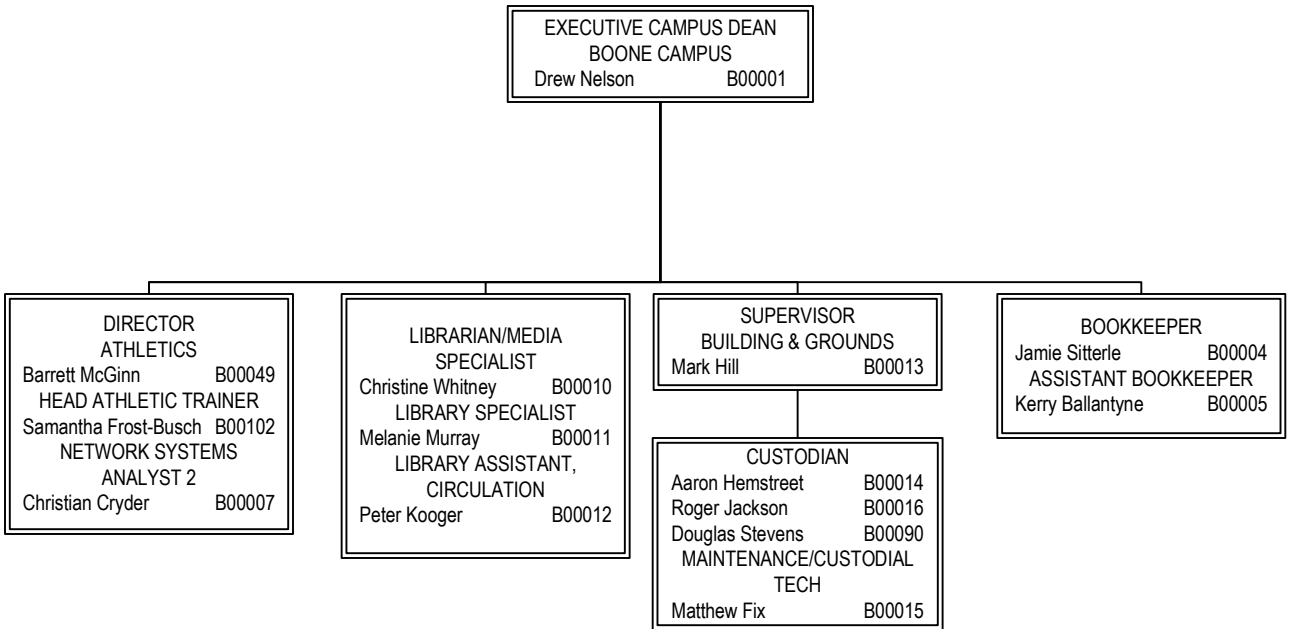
EXECUTIVE CAMPUS DEAN
BOONE CAMPUS
Drew Nelson B00001

DIRECTOR
ATHLETICS
Barrett McGinn B00049
HEAD ATHLETIC TRAINER
Samantha Frost-Busch B00102
NETWORK SYSTEMS ANALYST 2
Christian Cryder B00007

LIBRARIAN/MEDIA SPECIALIST
Christine Whitney B00010
LIBRARY SPECIALIST
Melanie Murray B00011
LIBRARY ASSISTANT, CIRCULATION
Peter Kooger B00012

SUPERVISOR
BUILDING & GROUNDS
Mark Hill B00013

CUSTODIAN
Aaron Hemstreet B00014
Roger Jackson B00016
Douglas Stevens B00090
MAINTENANCE/CUSTODIAL TECH
Matthew Fix B00015

BOOKKEEPER
Jamie Sitterle B00004
ASSISTANT BOOKKEEPER
Kerry Ballantyne B00005